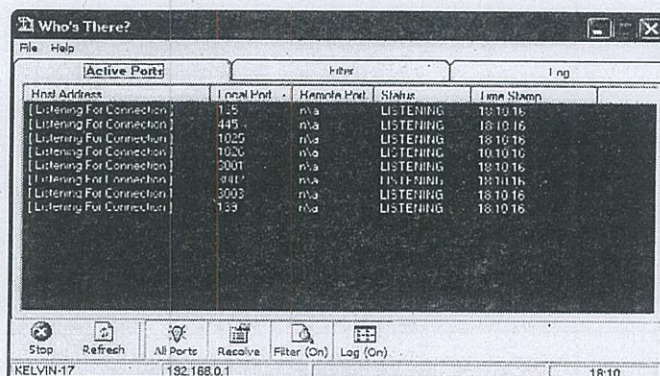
Who's There?

File Help

Active Ports | Filter | Log

| Host Address | Local Port | Remote Port | Status | Time Stamp |
|---|---|---|---|---|
| [ Listening For Connection ] | 135 | n\a | LISTENING | 18:10:16 |
| [ Listening For Connection ] | 445 | n\a | LISTENING | 18:10:16 |
| [ Listening For Connection ] | 1025 | n\a | LISTENING | 18:10:16 |
| [ Listening For Connection ] | 1026 | n\a | LISTENING | 18:10:16 |
| [ Listening For Connection ] | 2001 | n\a | LISTENING | 18:10:16 |
| [ Listening For Connection ] | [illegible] | n\a | LISTENING | 18:10:16 |
| [ Listening For Connection ] | 3003 | n\a | LISTENING | 18:10:16 |
| [ Listening For Connection ] | 139 | n\a | LISTENING | 18:10:16 |

Stop Refresh All Ports Resolve Filter (On) Log (On)

KELVIN-17 192.168.0.1 18:10